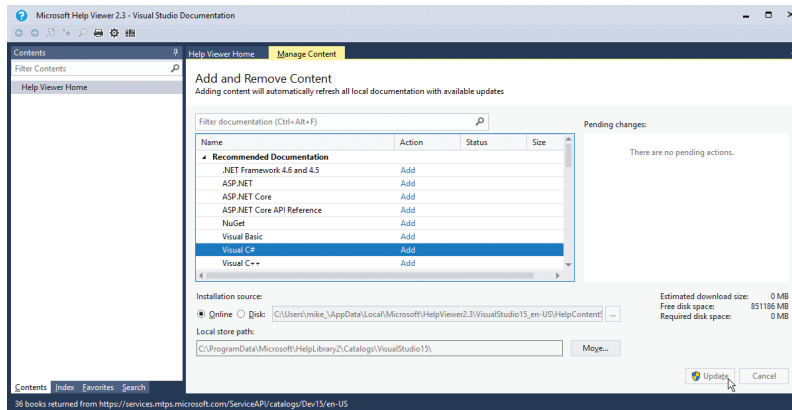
Microsoft Help Viewer 2.3 - Visual Studio Documentation

Contents

Filter Contents

Help Viewer Home

Help Viewer Home | Manage Content

Add and Remove Content

Adding content will automatically refresh all local documentation with available updates

Filter documentation (Ctrl+Alt+F)

| Name | Action | Status | Size |
|---|---|---|---|
| ◢ Recommended Documentation | | | |
| .NET Framework 4.6 and 4.5 | Add | | |
| ASP.NET | Add | | |
| ASP.NET Core | Add | | |
| ASP.NET Core API Reference | Add | | |
| NuGet | Add | | |
| Visual Basic | Add | | |
| Visual C# | Add | | |
| Visual C++ | Add | | |

Pending changes:

There are no pending actions.

Installation source:

Online Disk: C:\Users\mike_\AppData\Local\Microsoft\HelpViewer2.3\VisualStudio15_en-US\HelpContent\ ...

Local store path:

C:\ProgramData\Microsoft\HelpLibrary2\Catalogs\VisualStudio15\

Move...

Estimated download size: 0 MB
Free disk space: 851186 MB
Required disk space: 0 MB

Update Cancel

Contents Index Favorites Search

36 books returned from https://services.mtps.microsoft.com/ServiceAPI/catalogs/Dev15/en-US